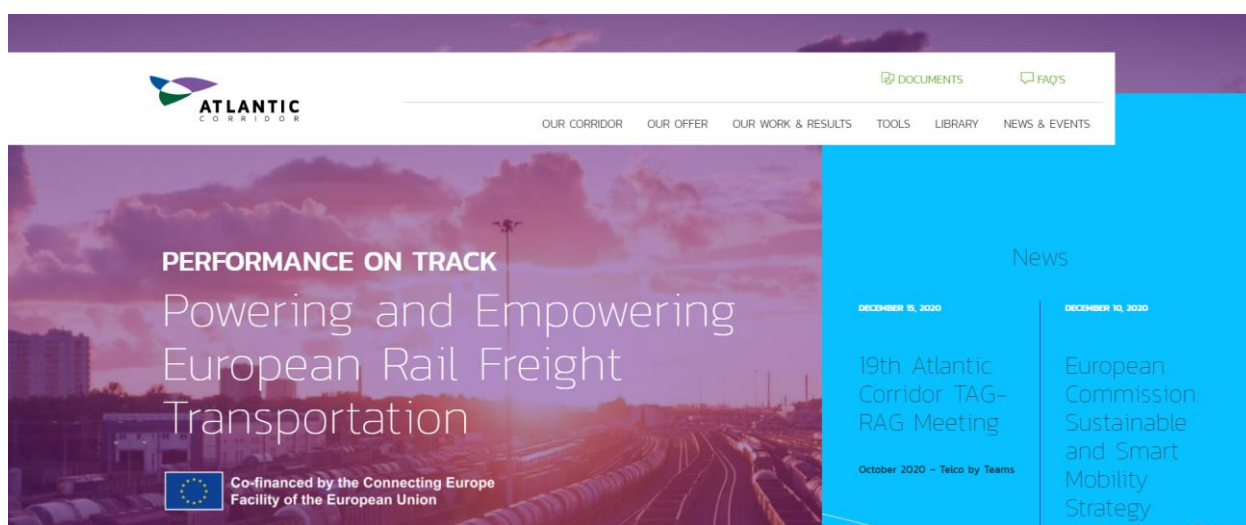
ATLANTIC
CORRIDOR

DOCUMENTS FAQ'S

OUR CORRIDOR OUR OFFER OUR WORK & RESULTS TOOLS LIBRARY NEWS & EVENTS

PERFORMANCE ON TRACK

Powering and Empowering European Rail Freight Transportation

Co-financed by the Connecting Europe Facility of the European Union

News

DECEMBER 15, 2020

19th Atlantic Corridor TAG-RAG Meeting

October 2020 – Telco by Teams

DECEMBER 10, 2020

European Commission: Sustainable and Smart Mobility Strategy